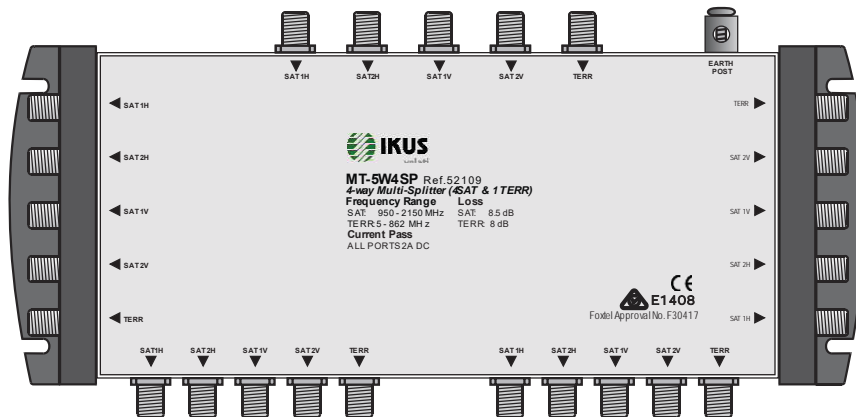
SAT1H SAT2H SAT1V SAT2V TERR

EARTH POST

SAT1H
SAT2H
SAT1V
SAT2V
TERR

TERR
SAT 2V
SAT 1V
SAT 2H
SAT 1H

IKUS

MT-5W4SP Ref.52109
4-way Multi-Splitter (4SAT & 1TERR)

Frequency Range
SAT: 950 - 2150 MHz
TERR: 5 - 862 MHz

Loss
SAT: 8.5 dB
TERR: 8 dB

Current Pass
ALL PORTS 2A DC

CE
E1408
Foxtel Approval No. F30417

SAT1H SAT2H SAT1V SAT2V TERR

SAT1H SAT2H SAT1V SAT2V TERR